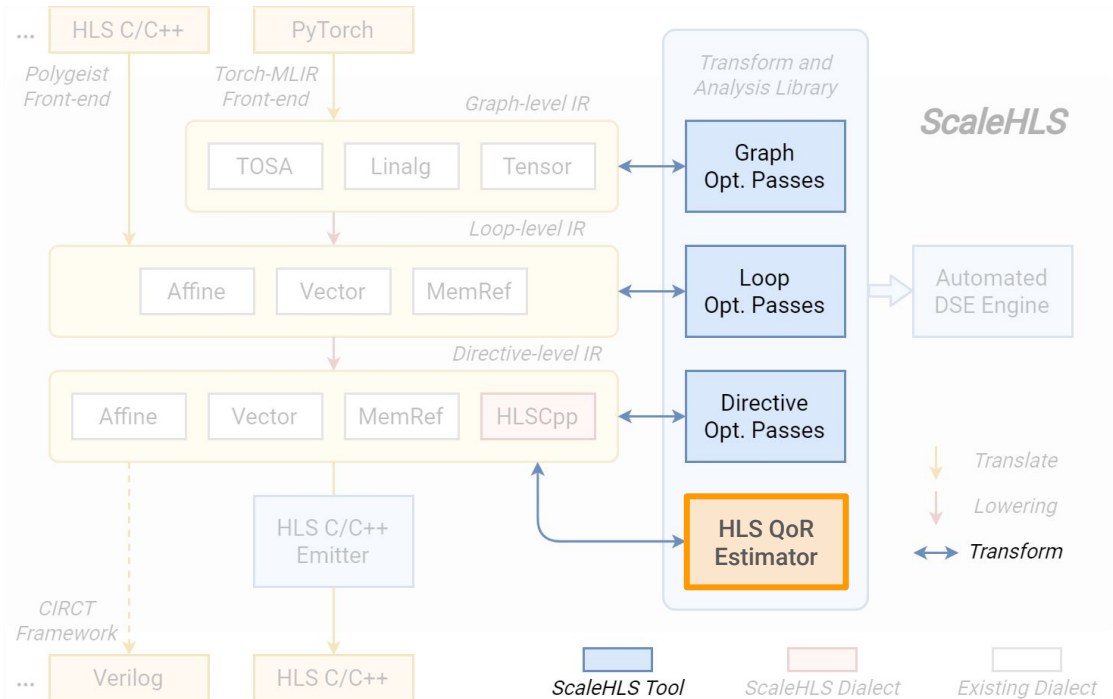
... HLS C/C++

PyTorch

Polygeist Front-end

Torch-MLIR Front-end

Graph-level IR

TOSA

Linalg

Tensor

Transform and Analysis Library

Graph Opt. Passes

ScaleHLS

Loop-level IR

Affine

Vector

MemRef

Loop Opt. Passes

Automated DSE Engine

Directive-level IR

Affine

Vector

MemRef

HLSCpp

Directive Opt. Passes

Translate

Lowering

Transform

HLS C/C++ Emitter

HLS QoR Estimator

CIRCT Framework

... Verilog

HLS C/C++

ScaleHLS Tool

ScaleHLS Dialect

Existing Dialect